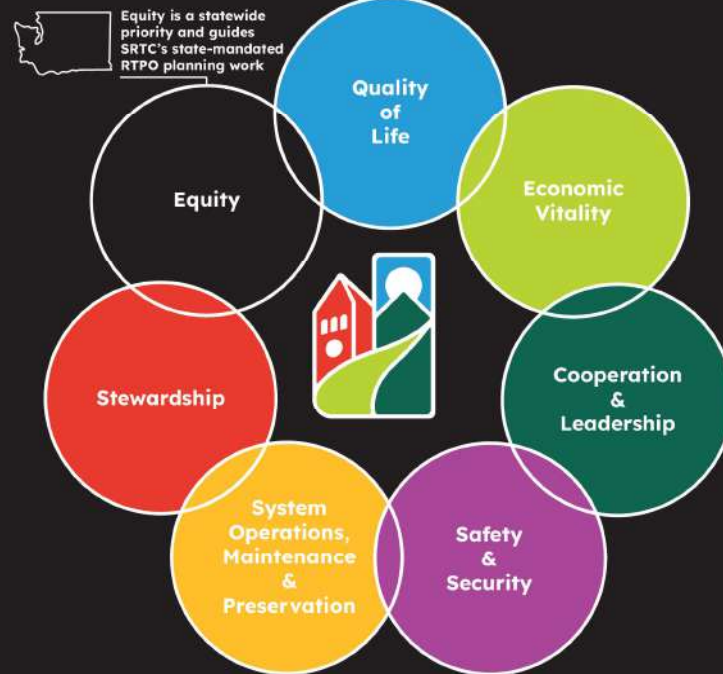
Equity is a statewide priority and guides SRTC's state-mandated RTPO planning work

Quality of Life

Economic Vitality

Cooperation & Leadership

Safety & Security

System Operations, Maintenance & Preservation

Stewardship

Equity